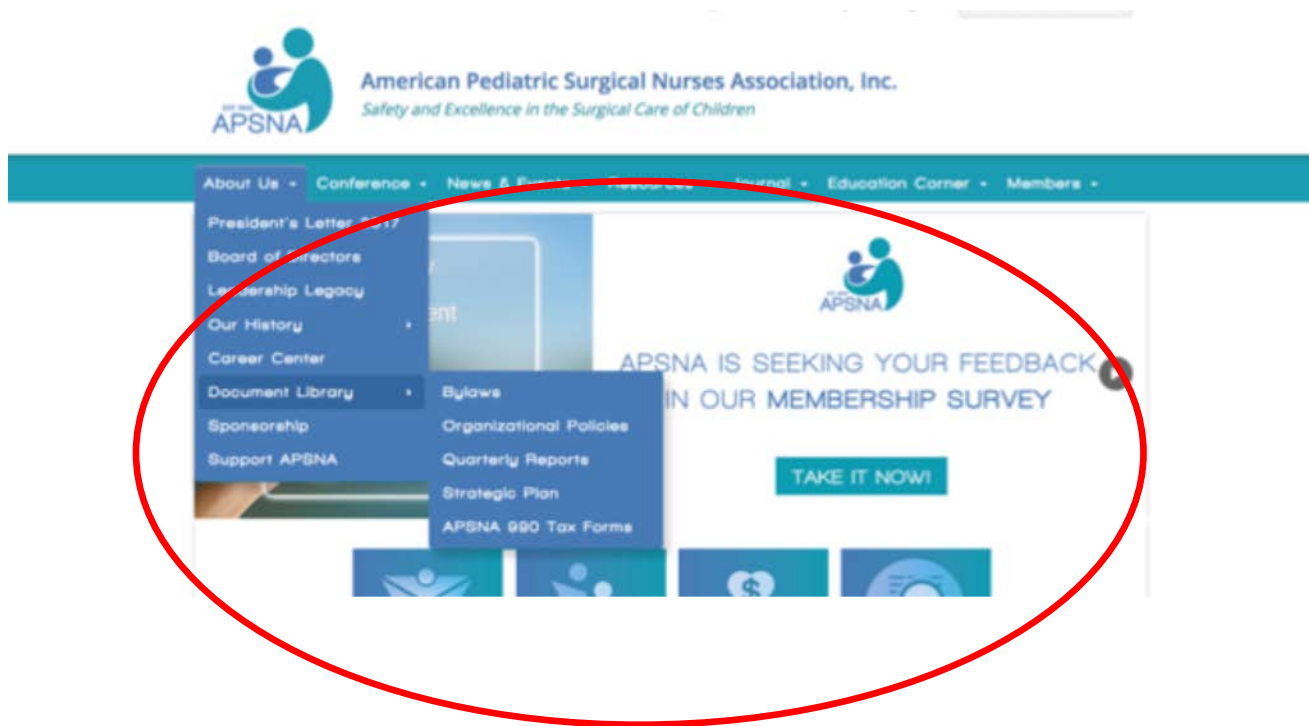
EST. 1990
APSNA

American Pediatric Surgical Nurses Association, Inc.
Safety and Excellence in the Surgical Care of Children

About Us ▾ Conference ▾ News & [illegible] ▾ Resources ▾ Journal ▾ Education Corner ▾ Members ▾

President's Letter 2017
Board of Directors
Leadership Legacy
Our History ▸
Career Center
Document Library ▸
Sponsorship
Support APSNA

Bylaws
Organizational Policies
Quarterly Reports
Strategic Plan
APSNA 990 Tax Forms

APSNA

APSNA IS SEEKING YOUR FEEDBACK IN OUR MEMBERSHIP SURVEY

TAKE IT NOW!